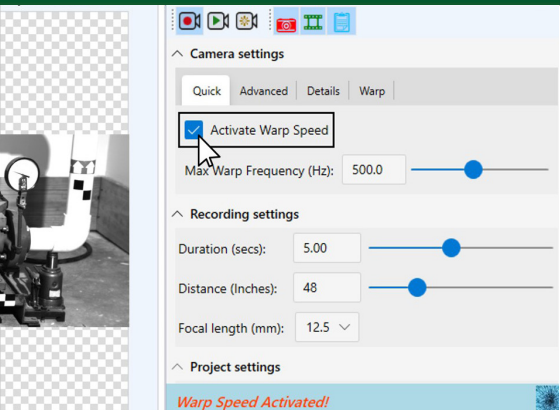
Camera settings

Quick | Advanced | Details | Warp

Activate Warp Speed

Max Warp Frequency (Hz): 500.0

Recording settings

Duration (secs): 5.00

Distance (Inches): 48

Focal length (mm): 12.5

Project settings

Warp Speed Activated!